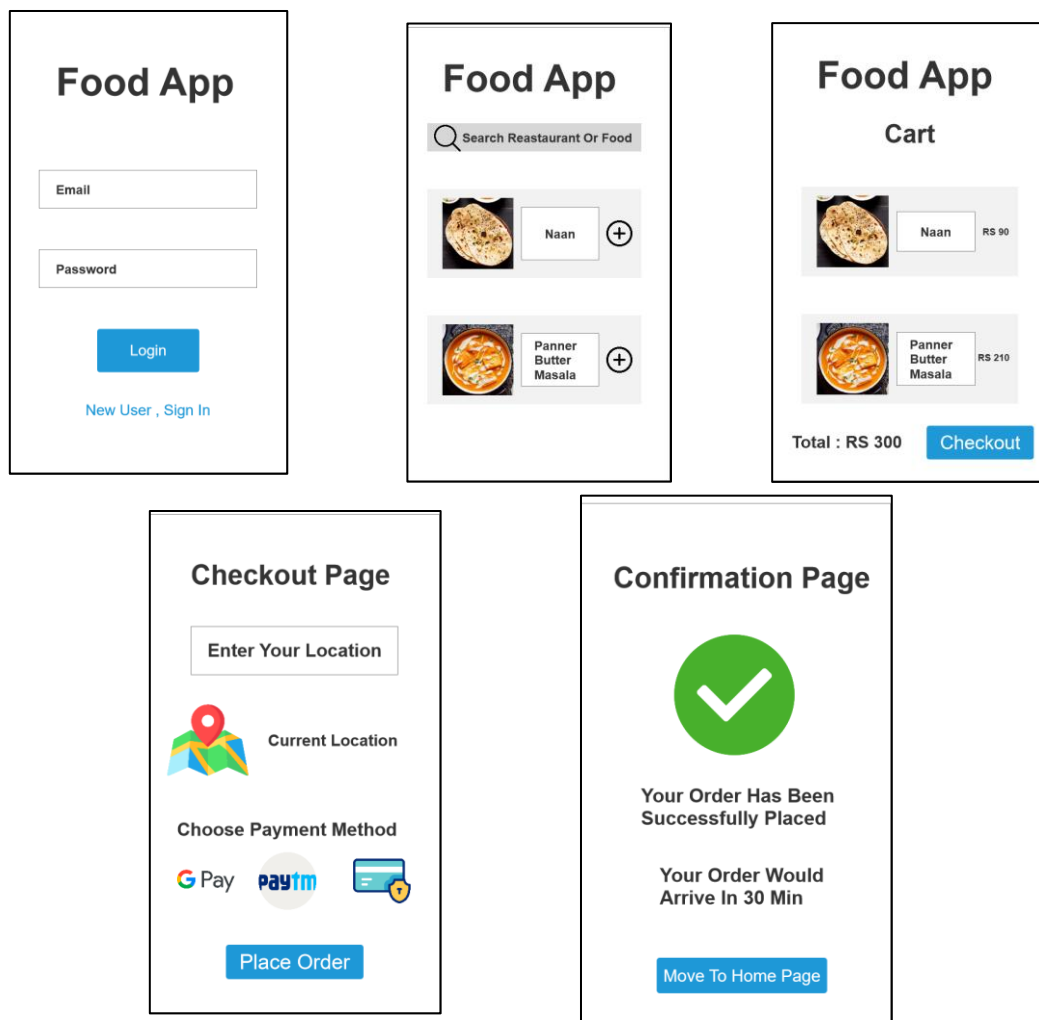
Food App

Email

Password

Login

New User , Sign In

Food App

Search Reastaurant Or Food

Naan

Panner Butter Masala

Food App

Cart

Naan RS 90

Panner Butter Masala RS 210

Total : RS 300

Checkout

Checkout Page

Enter Your Location

Current Location

Choose Payment Method

G Pay

paytm

Place Order

Confirmation Page

Your Order Has Been Successfully Placed

Your Order Would Arrive In 30 Min

Move To Home Page